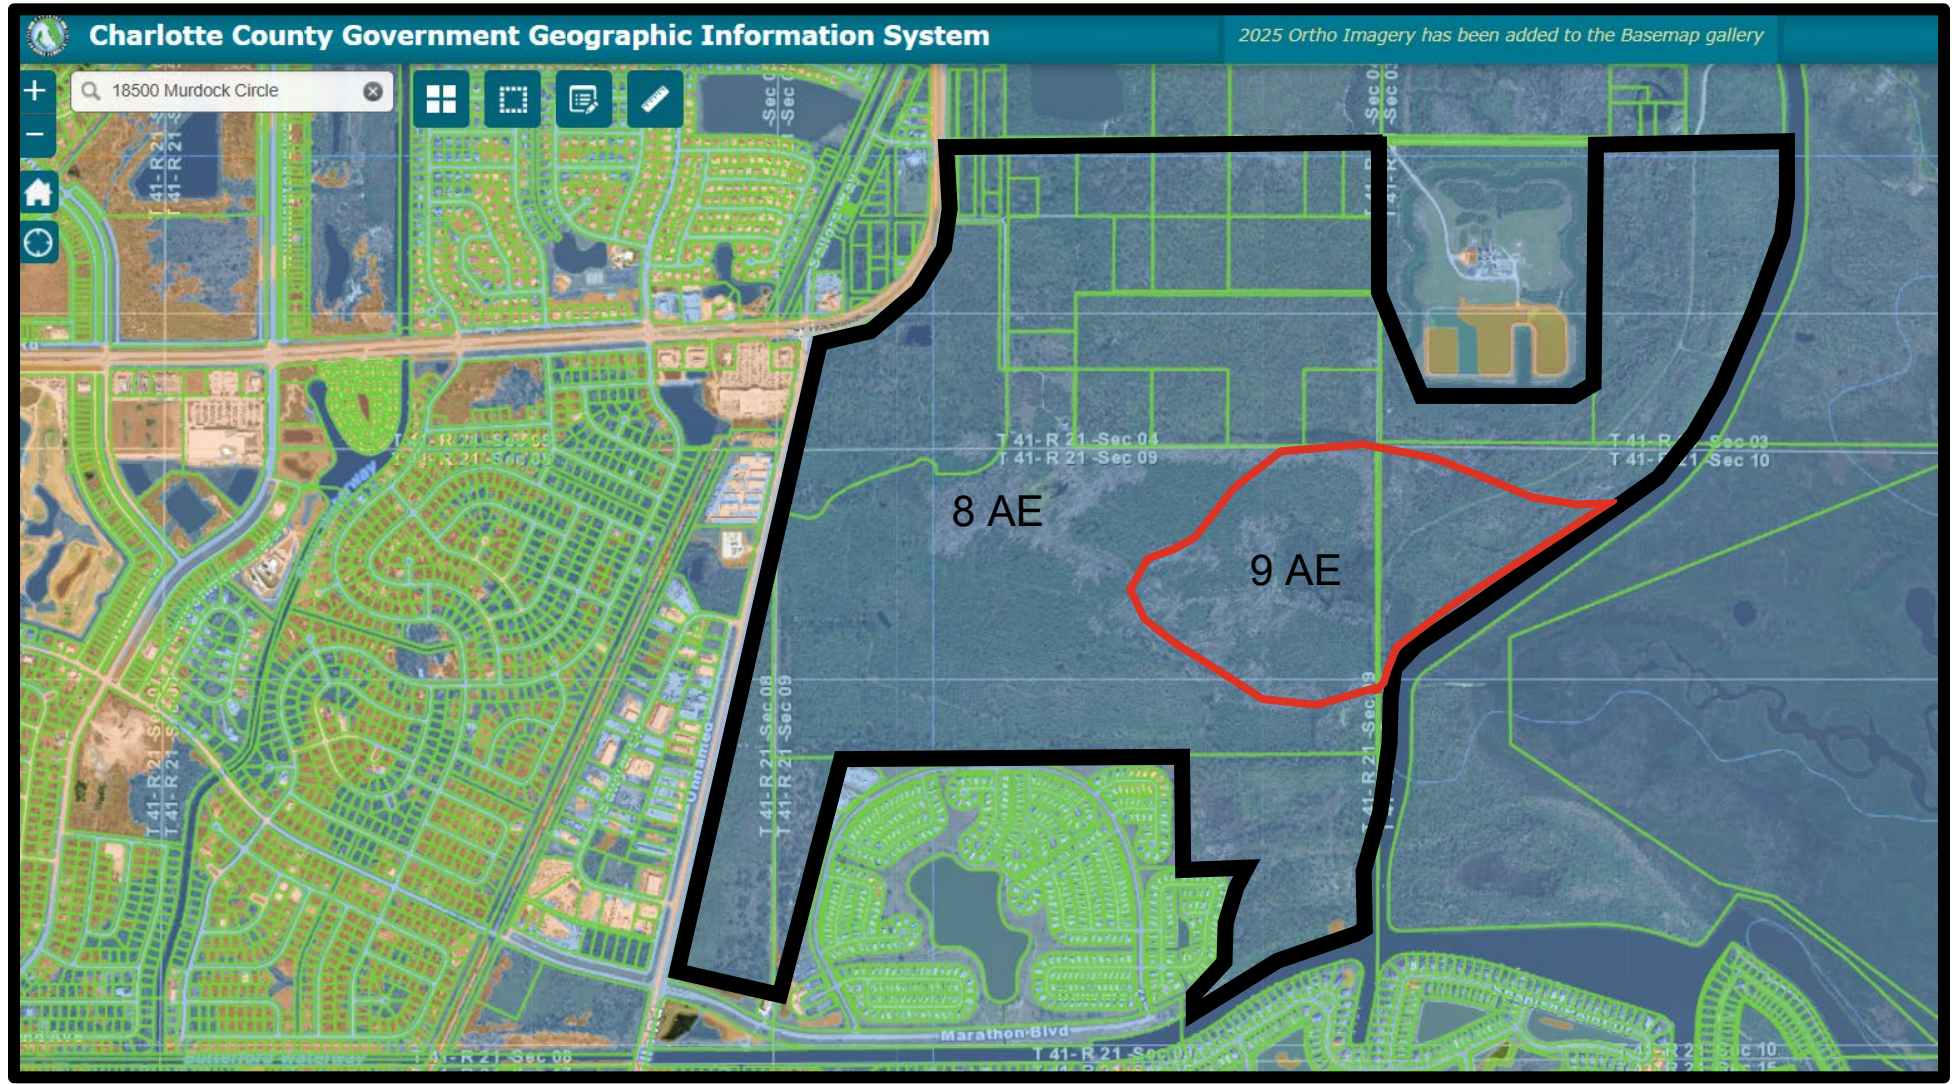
Charlotte County Government Geographic Information System

2025 Ortho Imagery has been added to the Basemap gallery

18500 Murdock Circle

T 41-R 21-Sec 04
T 41-R 21-Sec 09

T 41-R 21-Sec 03
T 41-R 21-Sec 10

8 AE

9 AE

T 41-R 21-Sec 08
T 41-R 21-Sec 09

T 41-R 21-Sec 09

Marathon Blvd

T 41-R 21-Sec 08

T 41-R 21-Sec 07

T 41-R 21-Sec 10